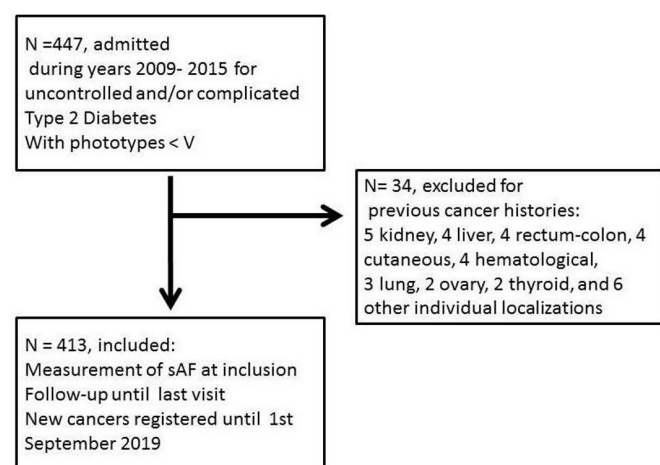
N =447, admitted
during years 2009- 2015 for uncontrolled and/or complicated Type 2 Diabetes
With phototypes < V

N= 34, excluded for
previous cancer histories:
5 kidney, 4 liver, 4 rectum-colon, 4 cutaneous, 4 hematological, 3 lung, 2 ovary, 2 thyroid, and 6 other individual localizations

N = 413, included:
Measurement of sAF at inclusion
Follow-up until last visit
New cancers registered until 1st September 2019